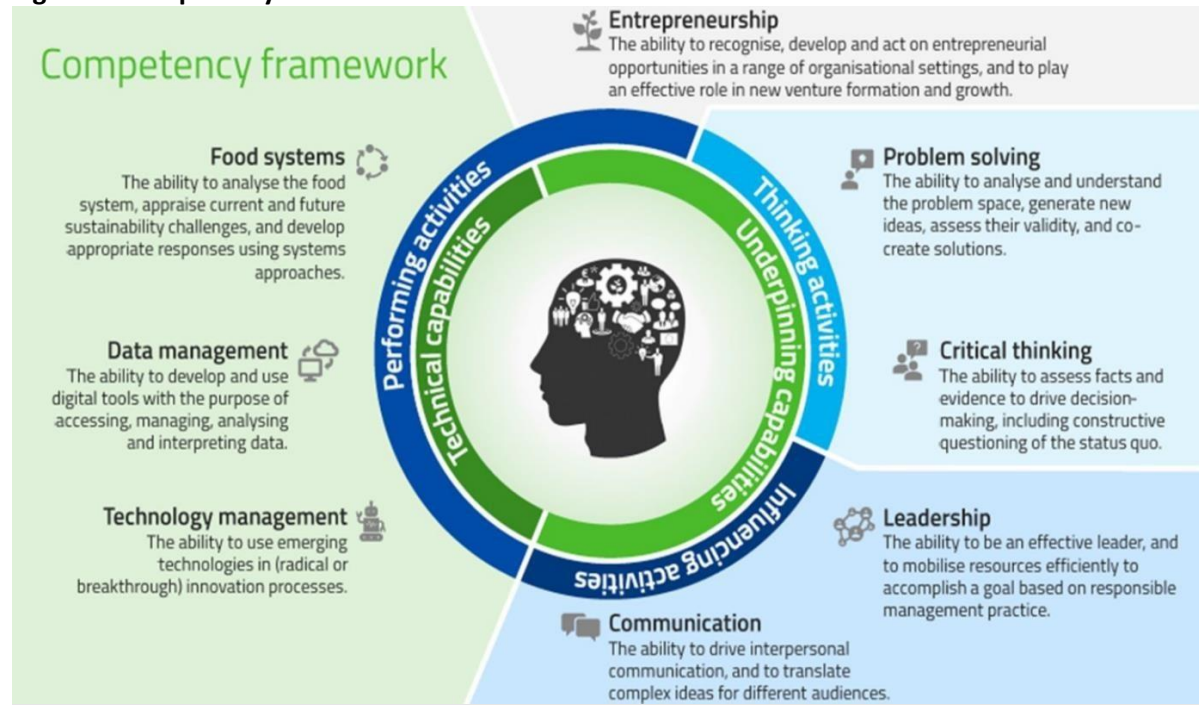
Competency framework

Entrepreneurship
The ability to recognise, develop and act on entrepreneurial opportunities in a range of organisational settings, and to play an effective role in new venture formation and growth.

Food systems
The ability to analyse the food system, appraise current and future sustainability challenges, and develop appropriate responses using systems approaches.

Data management
The ability to develop and use digital tools with the purpose of accessing, managing, analysing and interpreting data.

Technology management
The ability to use emerging technologies in (radical or breakthrough) innovation processes.

Performing activities
Technical capabilities
Thinking activities
Underpinning capabilities
Influencing activities

Problem solving
The ability to analyse and understand the problem space, generate new ideas, assess their validity, and co-create solutions.

Critical thinking
The ability to assess facts and evidence to drive decision-making, including constructive questioning of the status quo.

Leadership
The ability to be an effective leader, and to mobilise resources efficiently to accomplish a goal based on responsible management practice.

Communication
The ability to drive interpersonal communication, and to translate complex ideas for different audiences.